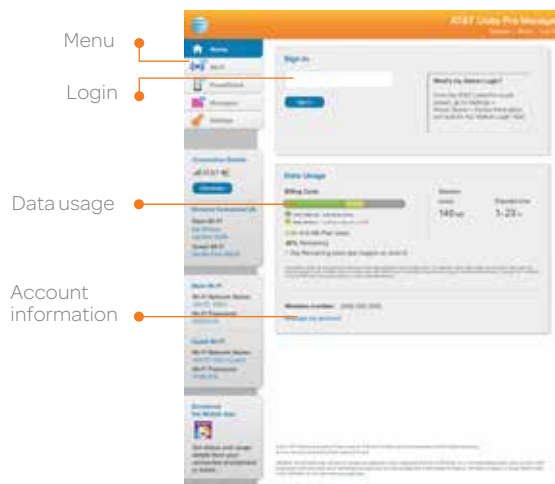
Menu

Login

Data usage

Account information

AT&T Unite Pro Manager

Home

Wi-Fi

Messages

Settings

Sign In

What's my Admin Login?

Sign In

Connection Details

AT&T 4G

Disconnect

Data Usage

Billing Cycle

140

1-23

Wireless number:

Main Wi-Fi

Wi-Fi Network Name:

Wi-Fi Password:

Guest Wi-Fi

Wi-Fi Network Name:

Wi-Fi Password:

Download the Mobile App

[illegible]